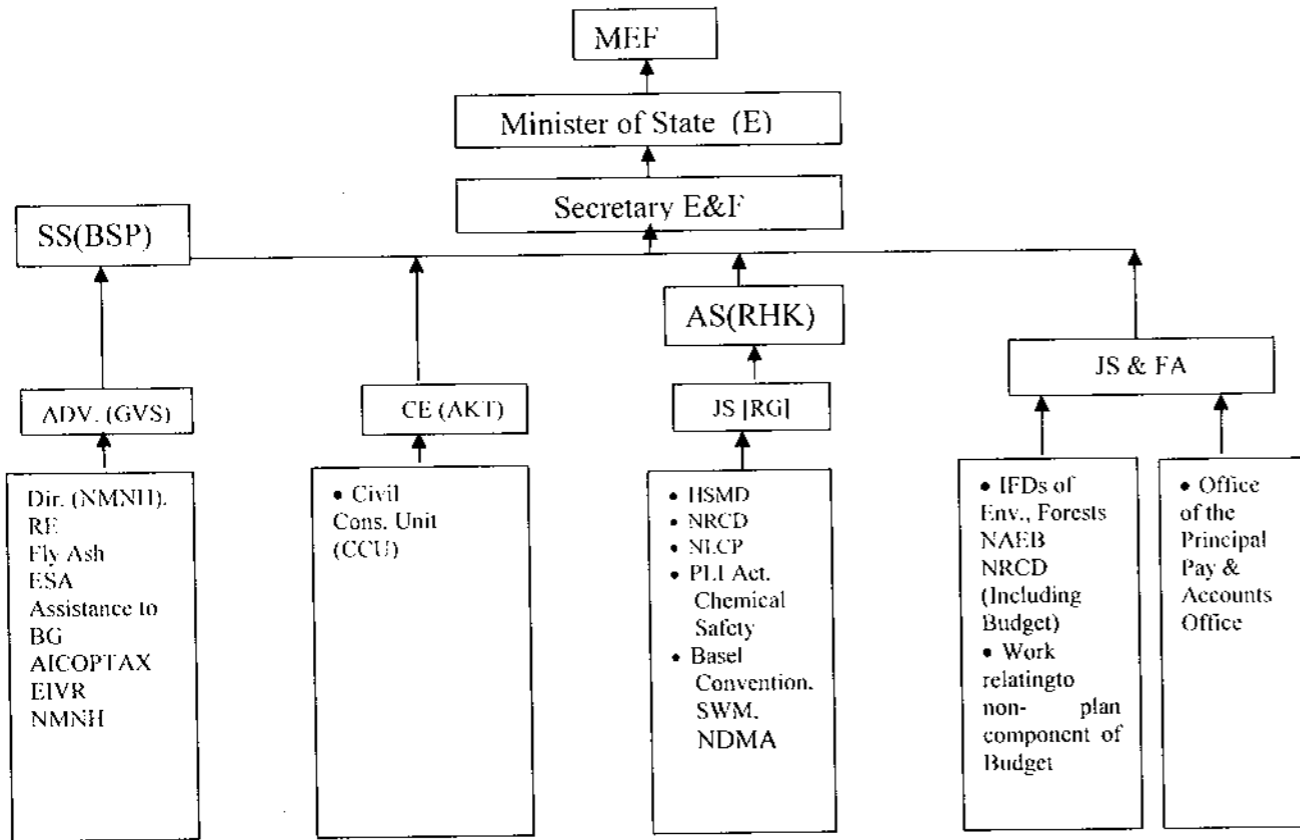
MEF

Minister of State (E)

Secretary E&F

SS(BSP)

AS(RHK)

JS & FA

ADV. (GVS)

CE (AKT)

JS [RG]

Dir. (NMNH). RE Fly Ash ESA Assistance to BG AICOPTAX EIVR NMNH

• Civil Cons. Unit (CCU)

• HSMD
• NRCD
• NLCP
• PLI Act. Chemical Safety
• Basel Convention. SWM. NDMA

• IFDs of Env., Forests NAEB NRCD (Including Budget)
• Work relatingto non- plan component of Budget

• Office of the Principal Pay & Accounts Office